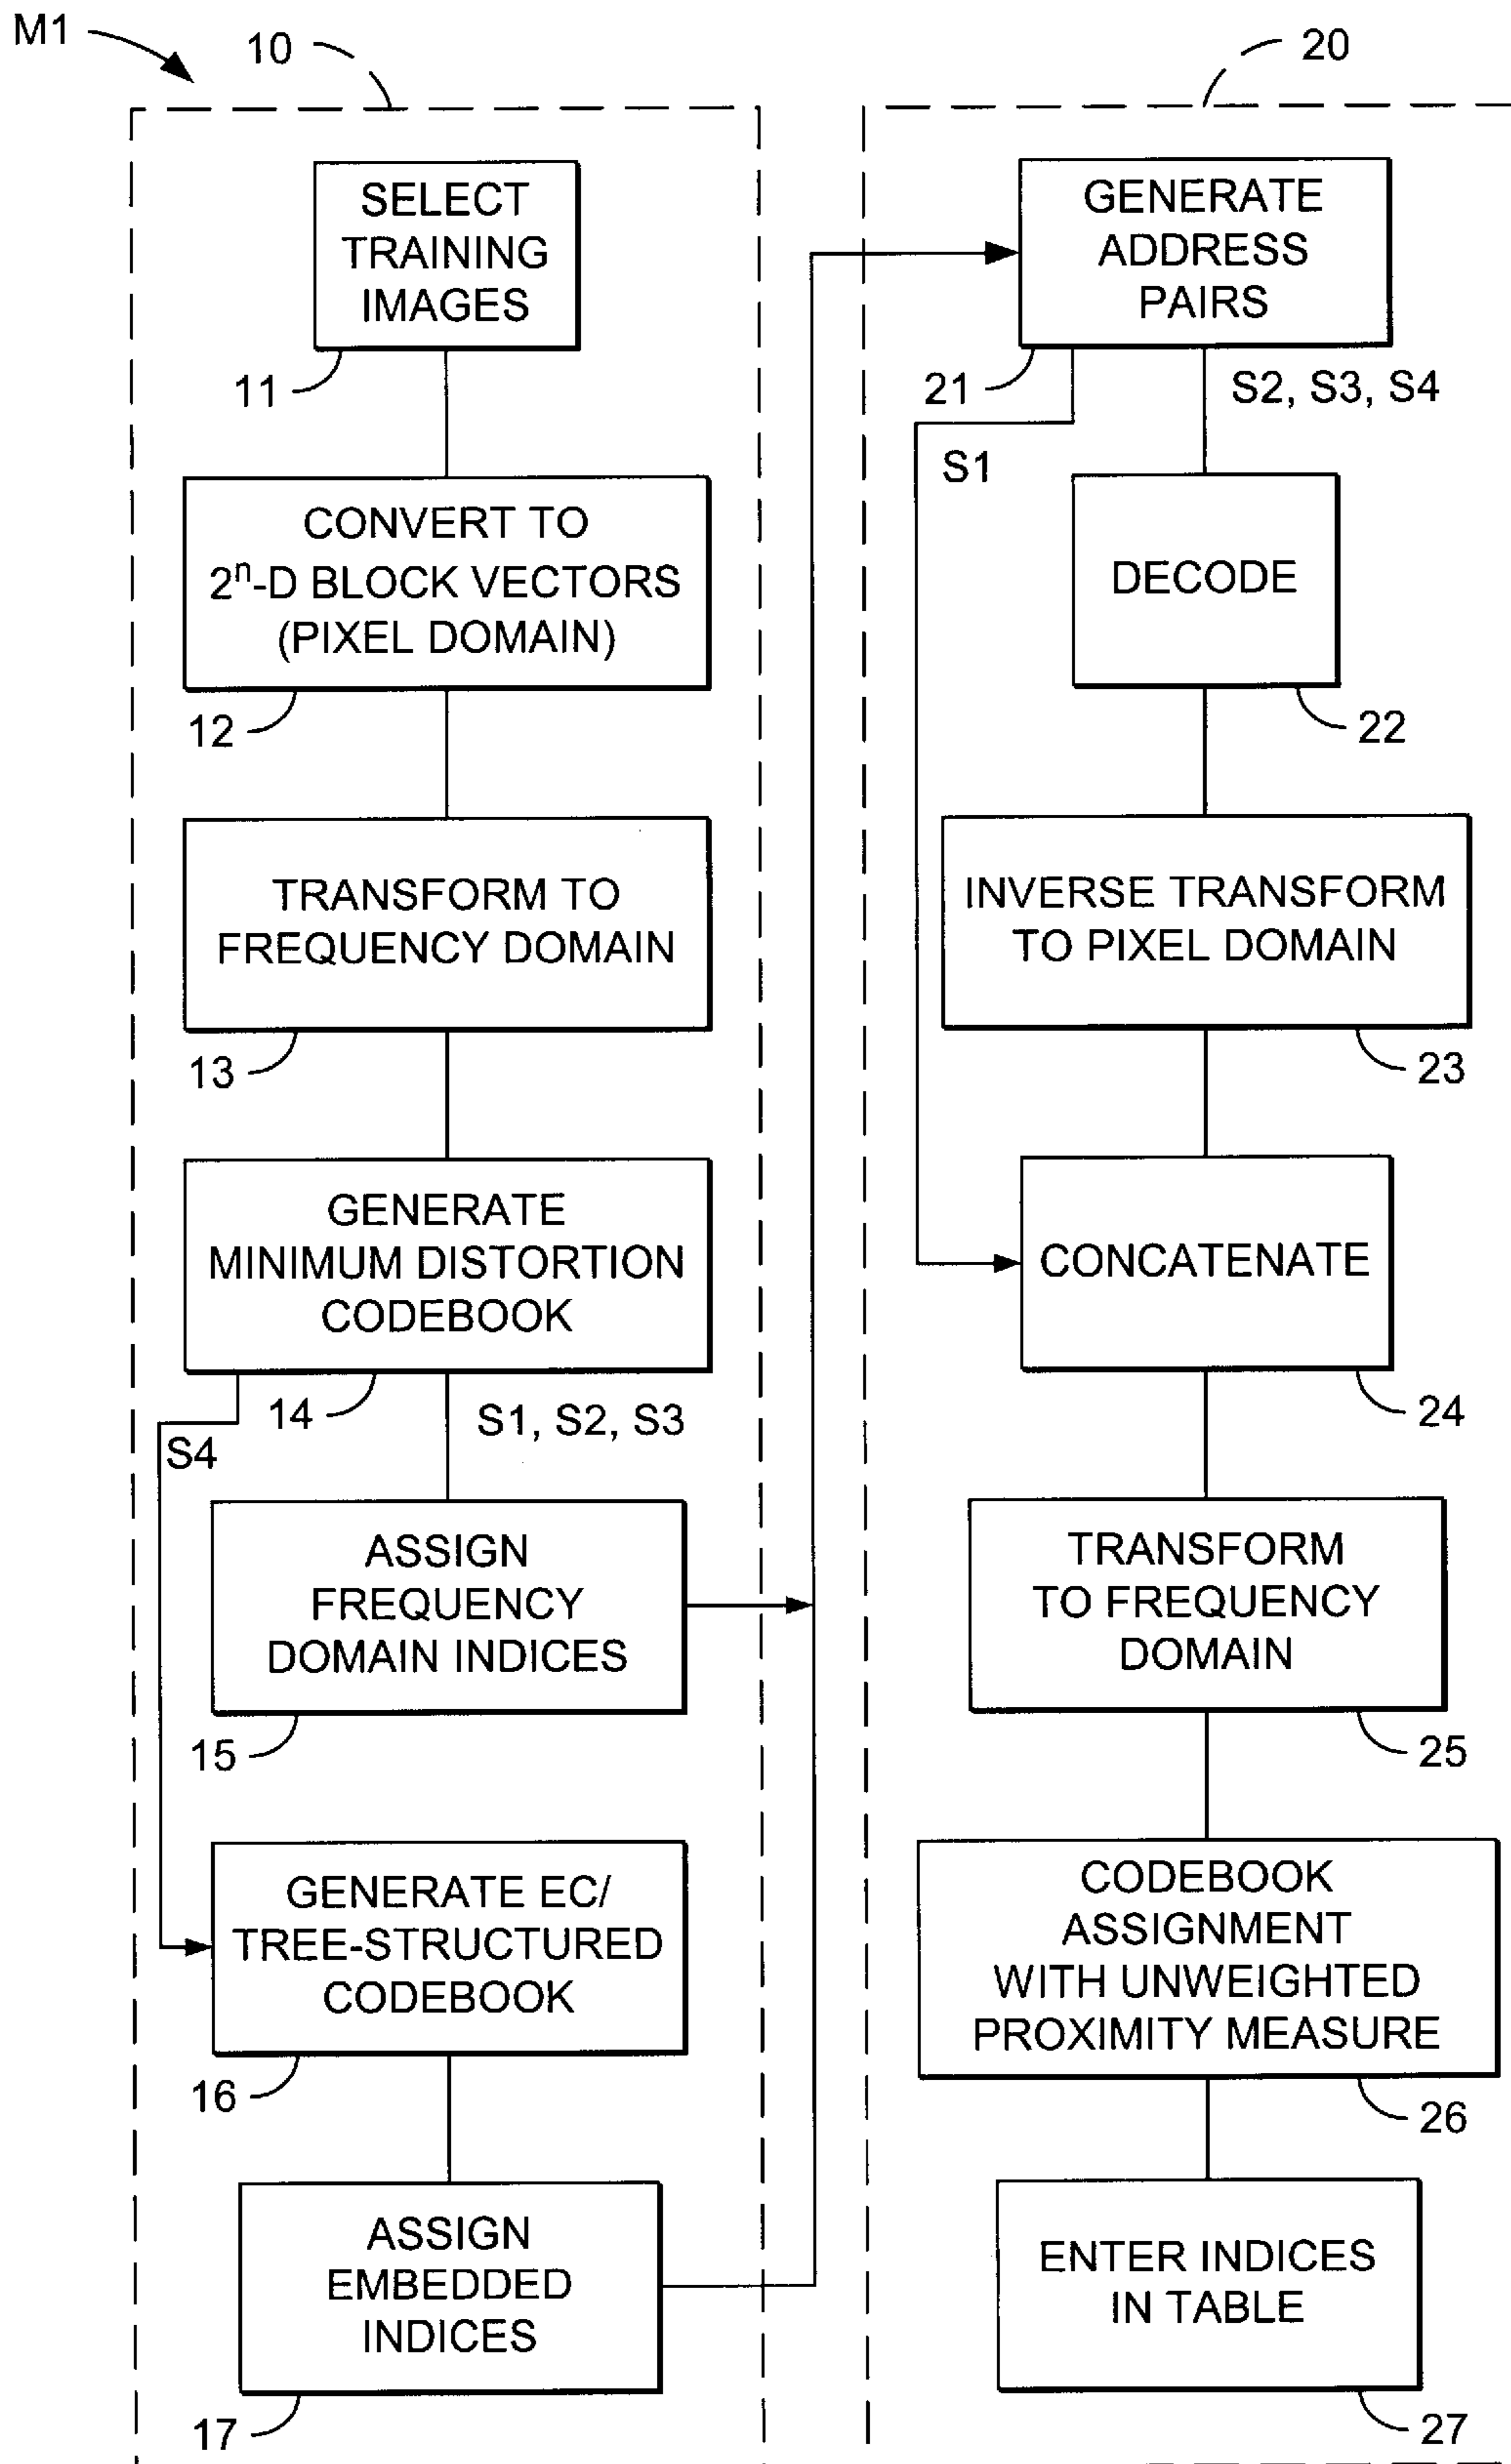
M1

10

SELECT TRAINING IMAGES

11

CONVERT TO $2^n$-D BLOCK VECTORS (PIXEL DOMAIN)

12

TRANSFORM TO FREQUENCY DOMAIN

13

GENERATE MINIMUM DISTORTION CODEBOOK

14

S4

S1, S2, S3

ASSIGN FREQUENCY DOMAIN INDICES

15

GENERATE EC/ TREE-STRUCTURED CODEBOOK

16

ASSIGN EMBEDDED INDICES

17

20

GENERATE ADDRESS PAIRS

21

S2, S3, S4

S1

DECODE

22

INVERSE TRANSFORM TO PIXEL DOMAIN

23

CONCATENATE

24

TRANSFORM TO FREQUENCY DOMAIN

25

CODEBOOK ASSIGNMENT WITH UNWEIGHTED PROXIMITY MEASURE

26

ENTER INDICES IN TABLE

27